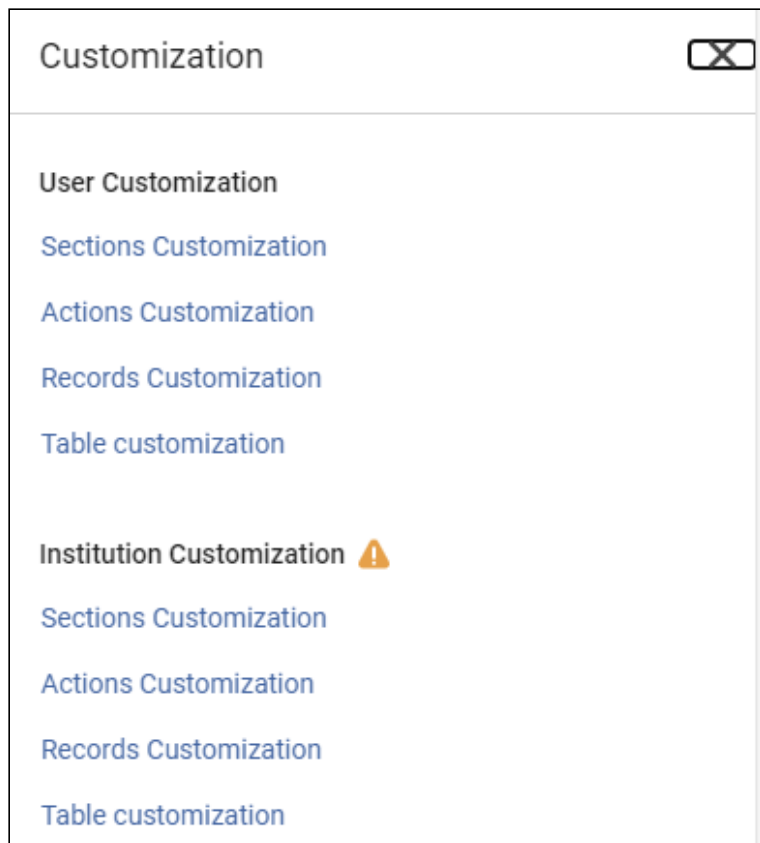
Customization

User Customization

Sections Customization

Actions Customization

Records Customization

Table customization

Institution Customization

Sections Customization

Actions Customization

Records Customization

Table customization